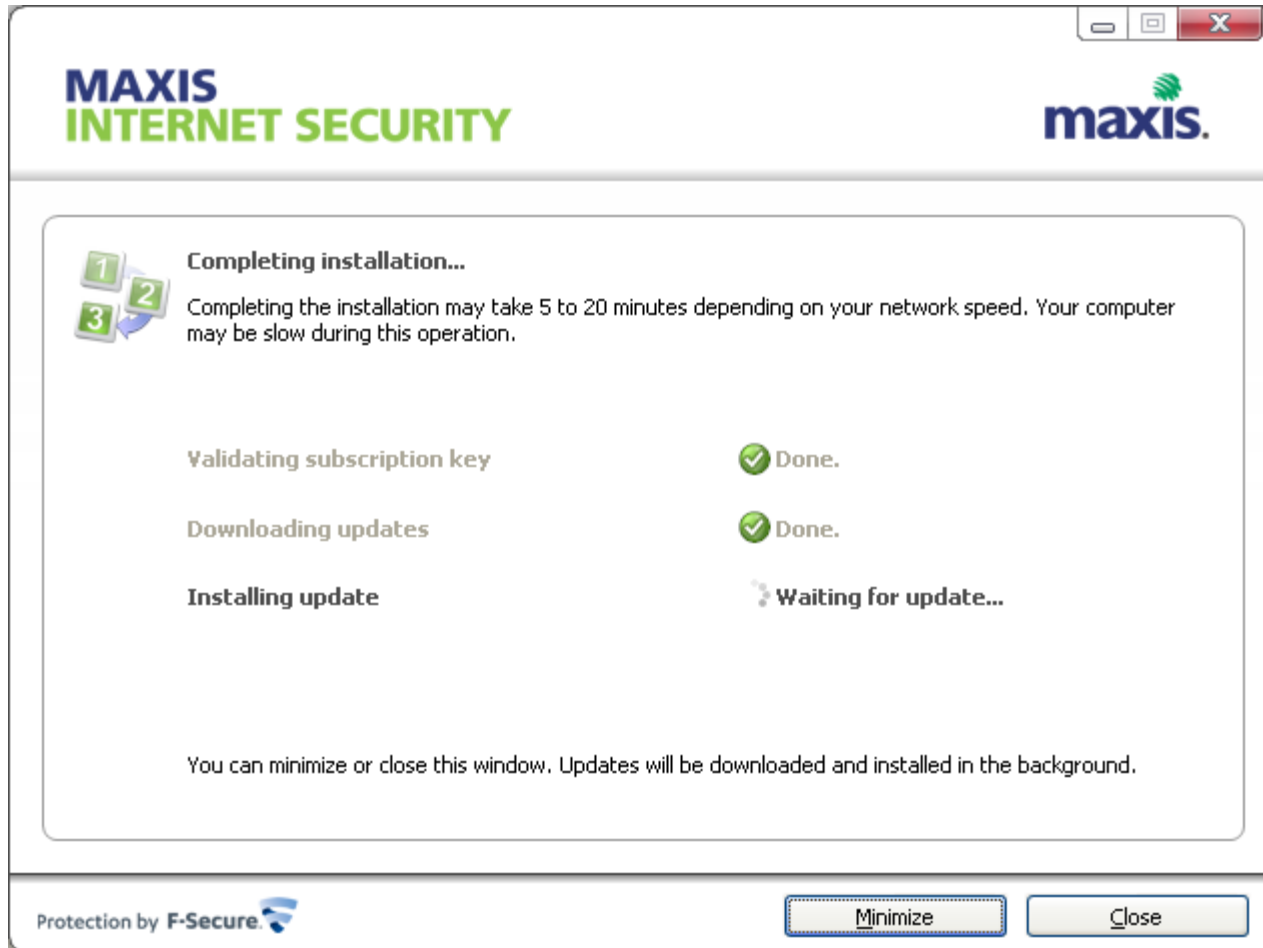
MAXIS
INTERNET SECURITY

maxis.

Completing installation...

Completing the installation may take 5 to 20 minutes depending on your network speed. Your computer may be slow during this operation.

Validating subscription key Done.

Downloading updates Done.

Installing update Waiting for update...

You can minimize or close this window. Updates will be downloaded and installed in the background.

Protection by F-Secure.

Minimize

Close